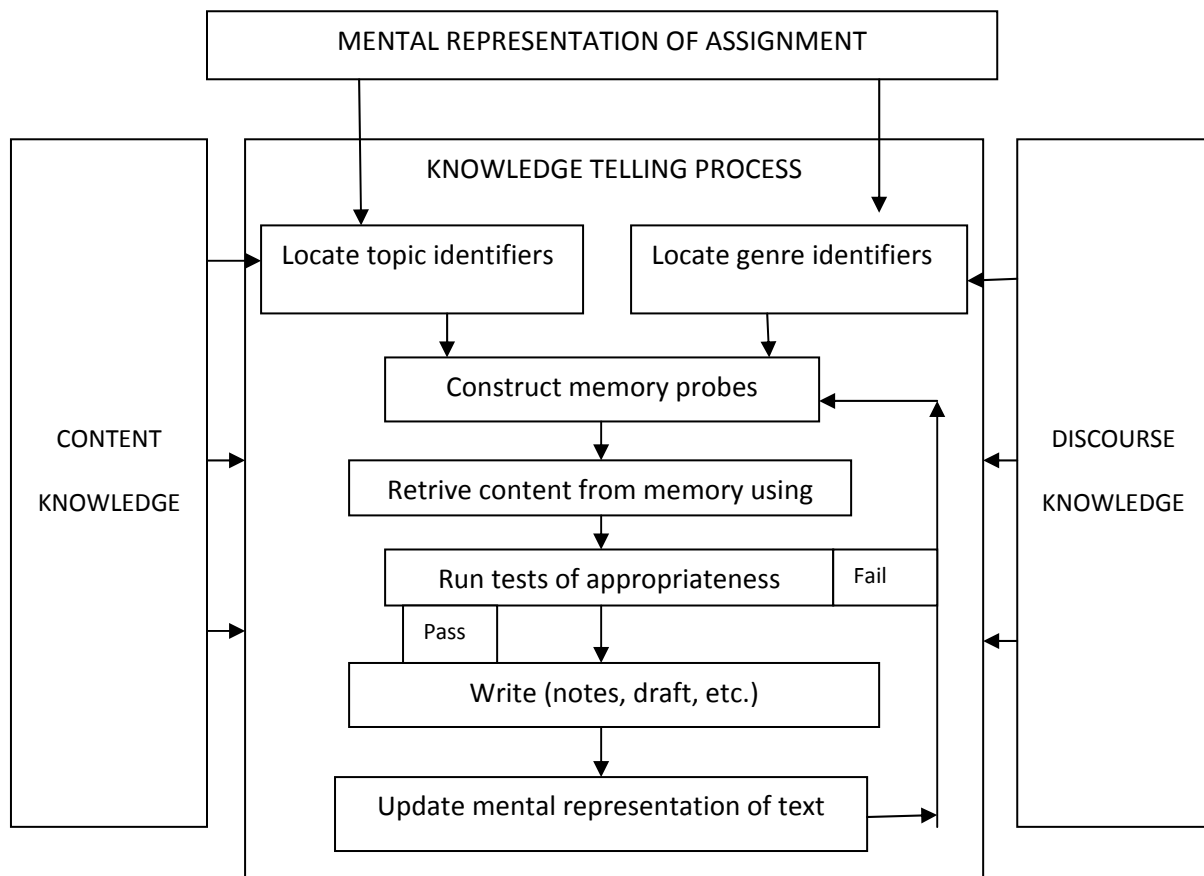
MENTAL REPRESENTATION OF ASSIGNMENT

KNOWLEDGE TELLING PROCESS

CONTENT KNOWLEDGE

Locate topic identifiers

Locate genre identifiers

DISCOURSE KNOWLEDGE

Construct memory probes

Retrive content from memory using

Run tests of appropriateness

Fail

Pass

Write (notes, draft, etc.)

Update mental representation of text